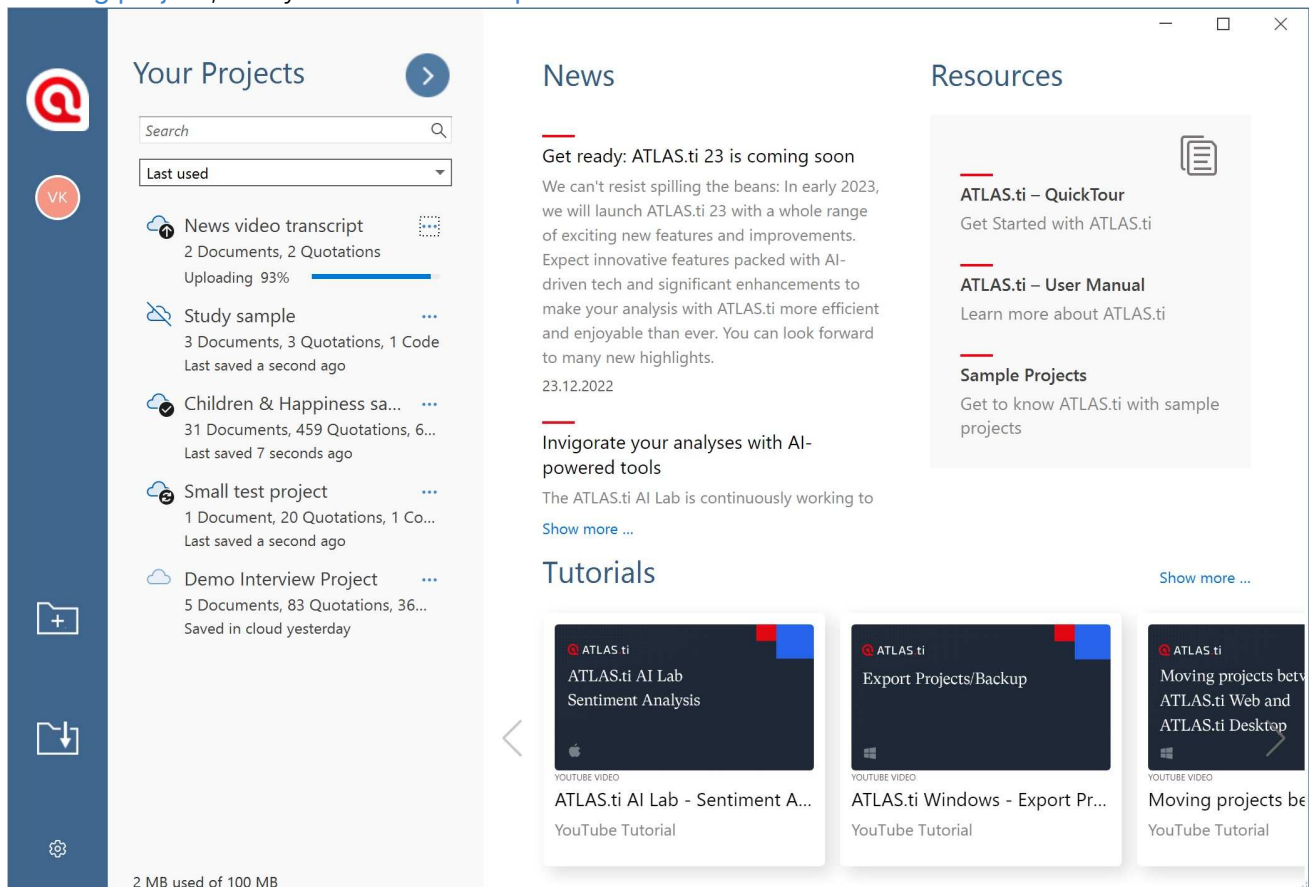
VK

Your Projects

Search

Last used

News video transcript
2 Documents, 2 Quotations
Uploading 93%

Study sample
3 Documents, 3 Quotations, 1 Code
Last saved a second ago

Children & Happiness sa...
31 Documents, 459 Quotations, 6...
Last saved 7 seconds ago

Small test project
1 Document, 20 Quotations, 1 Co...
Last saved a second ago

Demo Interview Project
5 Documents, 83 Quotations, 36...
Saved in cloud yesterday

2 MB used of 100 MB

News

Get ready: ATLAS.ti 23 is coming soon

We can't resist spilling the beans: In early 2023, we will launch ATLAS.ti 23 with a whole range of exciting new features and improvements. Expect innovative features packed with AI-driven tech and significant enhancements to make your analysis with ATLAS.ti more efficient and enjoyable than ever. You can look forward to many new highlights.

23.12.2022

Invigorate your analyses with AI-powered tools

The ATLAS.ti AI Lab is continuously working to

Show more ...

Resources

ATLAS.ti – QuickTour
Get Started with ATLAS.ti

ATLAS.ti – User Manual
Learn more about ATLAS.ti

Sample Projects
Get to know ATLAS.ti with sample projects

Tutorials

Show more ...

ATLAS.ti
ATLAS.ti AI Lab Sentiment Analysis
YOUTUBE VIDEO
ATLAS.ti AI Lab - Sentiment A...
YouTube Tutorial

ATLAS.ti
Export Projects/Backup
YOUTUBE VIDEO
ATLAS.ti Windows - Export Pr...
YouTube Tutorial

ATLAS.ti
Moving projects betw ATLAS.ti Web and ATLAS.ti Desktop
YOUTUBE VIDEO
Moving projects be
YouTube Tutorial